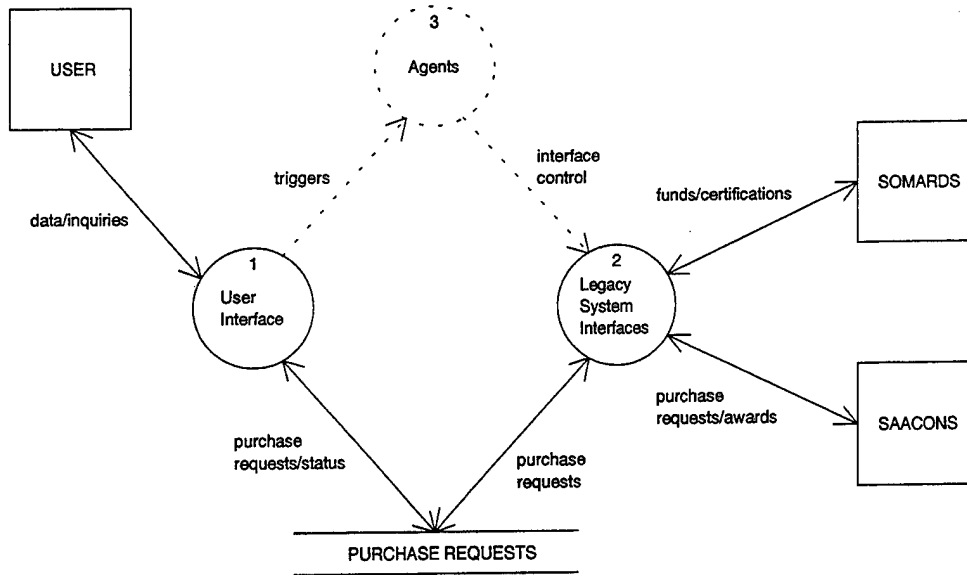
USER

3
Agents

data/inquiries

triggers

interface control

funds/certifications

SOMARDS

1
User Interface

2
Legacy System Interfaces

purchase requests/awards

SAACONS

purchase requests/status

purchase requests

PURCHASE REQUESTS